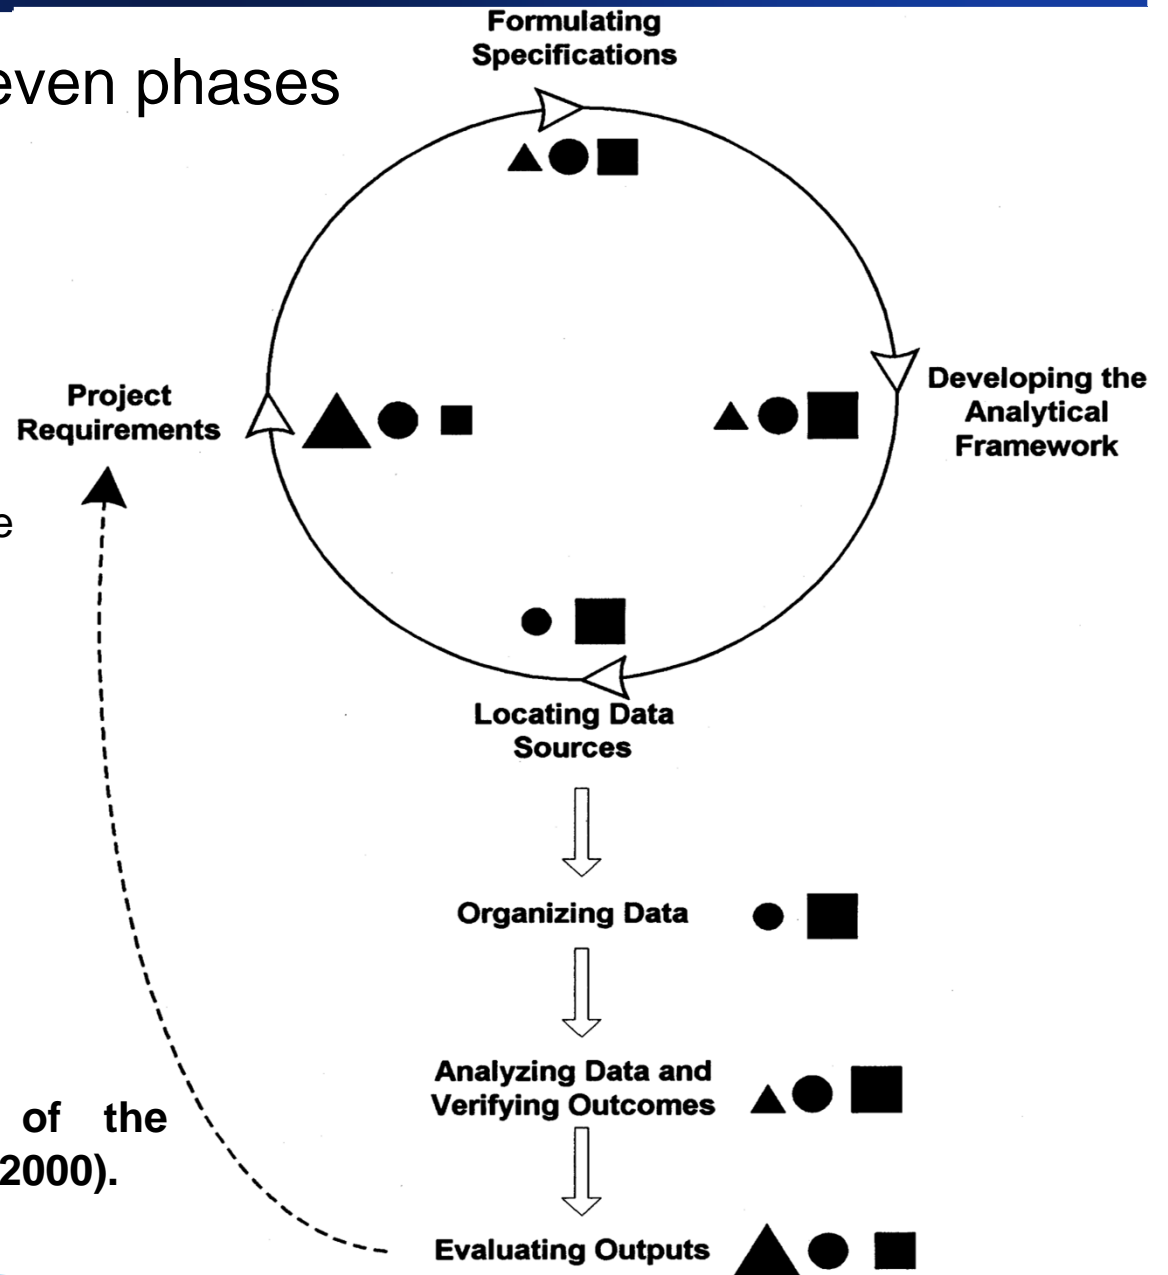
even phases

e

of the
2000).

Formulating Specifications

Project Requirements

Developing the Analytical Framework

Locating Data Sources

Organizing Data

Analyzing Data and Verifying Outcomes

Evaluating Outputs